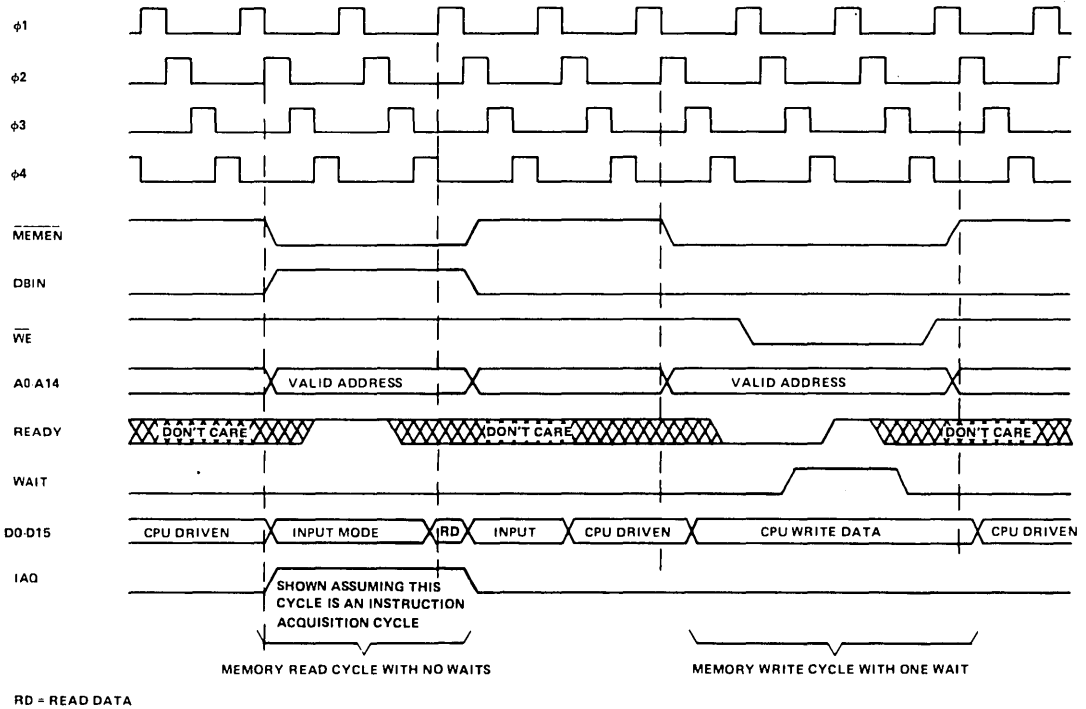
$\phi1$

$\phi2$

$\phi3$

$\phi4$

$\overline{MEMEN}$

DBIN

$\overline{WE}$

A0-A14

VALID ADDRESS

VALID ADDRESS

READY

DON'T CARE

DON'T CARE

DON'T CARE

WAIT

D0-D15

CPU DRIVEN

INPUT MODE

RD

INPUT

CPU DRIVEN

CPU WRITE DATA

CPU DRIVEN

IAQ

SHOWN ASSUMING THIS CYCLE IS AN INSTRUCTION ACQUISITION CYCLE

MEMORY READ CYCLE WITH NO WAITS

MEMORY WRITE CYCLE WITH ONE WAIT

RD = READ DATA